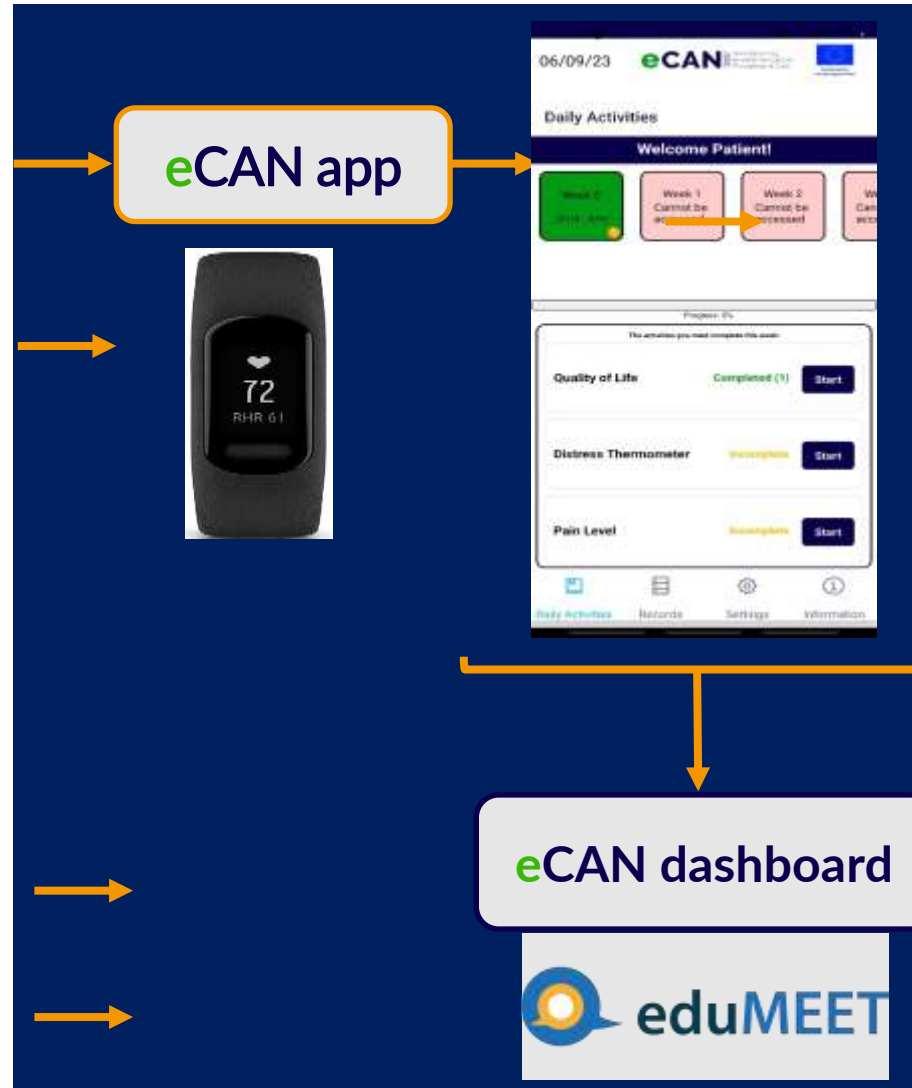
eCAN app

72
RHR 61

06/09/23 eCAN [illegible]

Daily Activities

Welcome Patient!

Week 0 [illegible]

Week 1 Cannot be accessed

Week 2 Cannot be accessed

W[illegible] Can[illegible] acc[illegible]

Progress: 0%

The activities you need complete this week:

Quality of Life Completed (1) Start

Distress Thermometer Incomplete Start

Pain Level Incomplete Start

Daily Activities Records Settings Information

eCAN dashboard

eduMEET